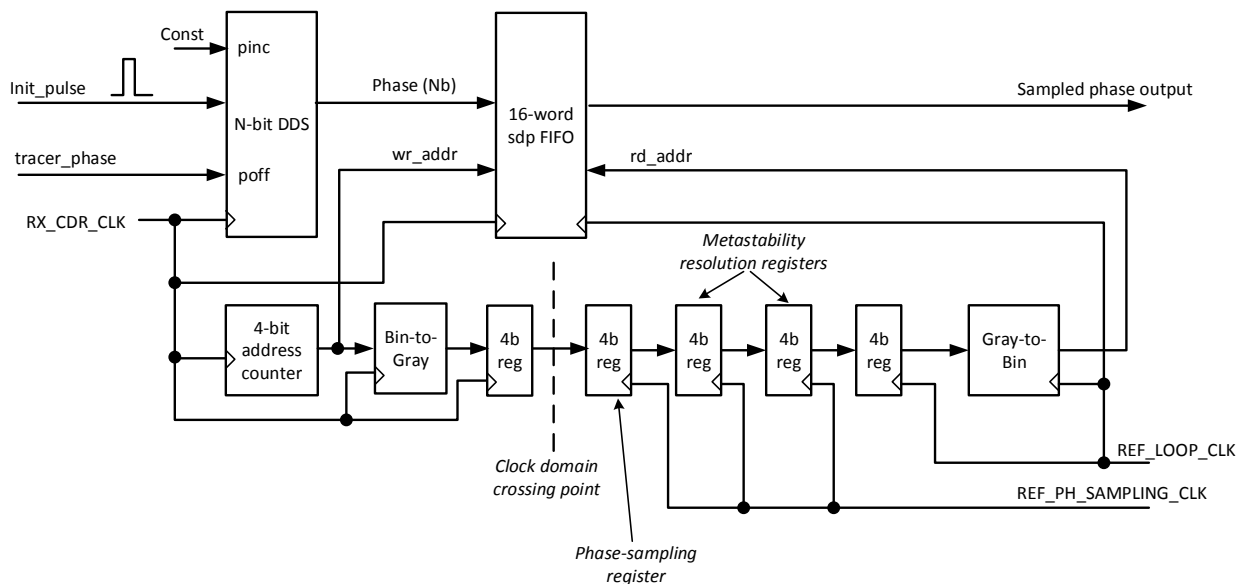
Const

pinc

Init_pulse

N-bit DDS

tracer_phase

poff

RX_CDR_CLK

Phase (Nb)

wr_addr

16-word sdp FIFO

Sampled phase output

rd_addr

Metastability resolution registers

4-bit address counter

Bin-to-Gray

4b reg

4b reg

4b reg

4b reg

4b reg

Gray-to-Bin

REF_LOOP_CLK

Clock domain crossing point

REF_PH_SAMPLING_CLK

Phase-sampling register